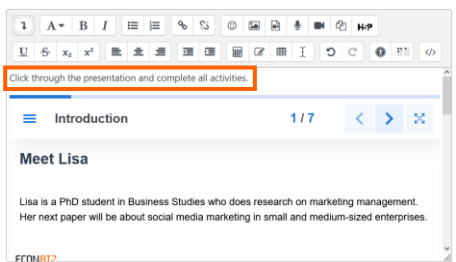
Click through the presentation and complete all activities.

Introduction 1 / 7

Meet Lisa

Lisa is a PhD student in Business Studies who does research on marketing management. Her next paper will be about social media marketing in small and medium-sized enterprises.

ECONBIZ